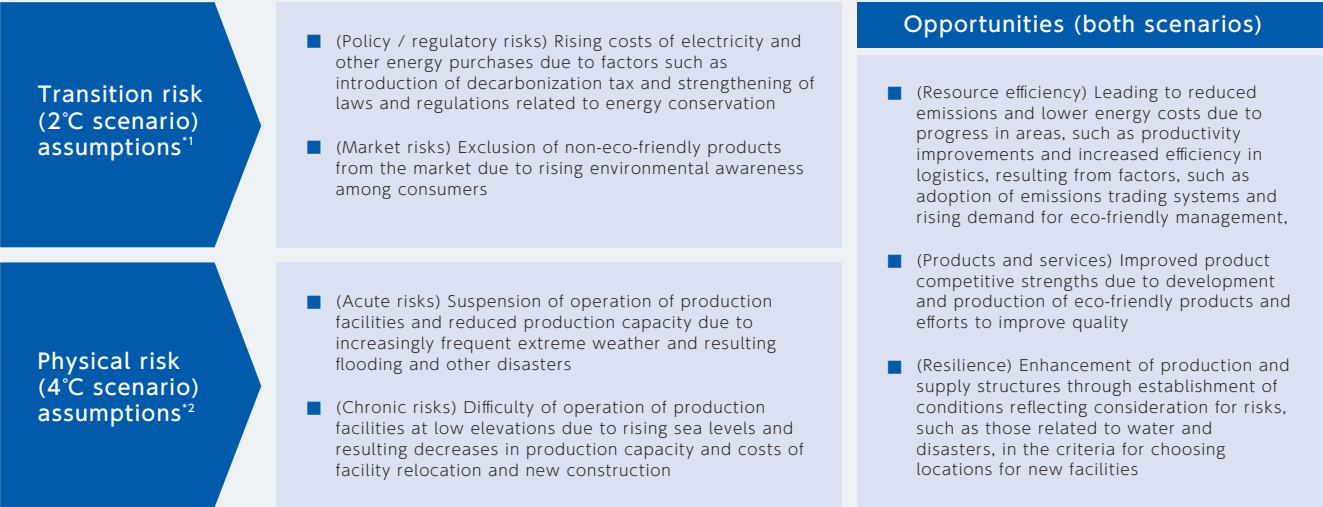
Transition risk (2℃ scenario) assumptions*1

■ (Policy / regulatory risks) Rising costs of electricity and other energy purchases due to factors such as introduction of decarbonization tax and strengthening of laws and regulations related to energy conservation

■ (Market risks) Exclusion of non-eco-friendly products from the market due to rising environmental awareness among consumers

Physical risk (4℃ scenario) assumptions*2

■ (Acute risks) Suspension of operation of production facilities and reduced production capacity due to increasingly frequent extreme weather and resulting flooding and other disasters

■ (Chronic risks) Difficulty of operation of production facilities at low elevations due to rising sea levels and resulting decreases in production capacity and costs of facility relocation and new construction

Opportunities (both scenarios)

■ (Resource efficiency) Leading to reduced emissions and lower energy costs due to progress in areas, such as productivity improvements and increased efficiency in logistics, resulting from factors, such as adoption of emissions trading systems and rising demand for eco-friendly management,

■ (Products and services) Improved product competitive strengths due to development and production of eco-friendly products and efforts to improve quality

■ (Resilience) Enhancement of production and supply structures through establishment of conditions reflecting consideration for risks, such as those related to water and disasters, in the criteria for choosing locations for new facilities